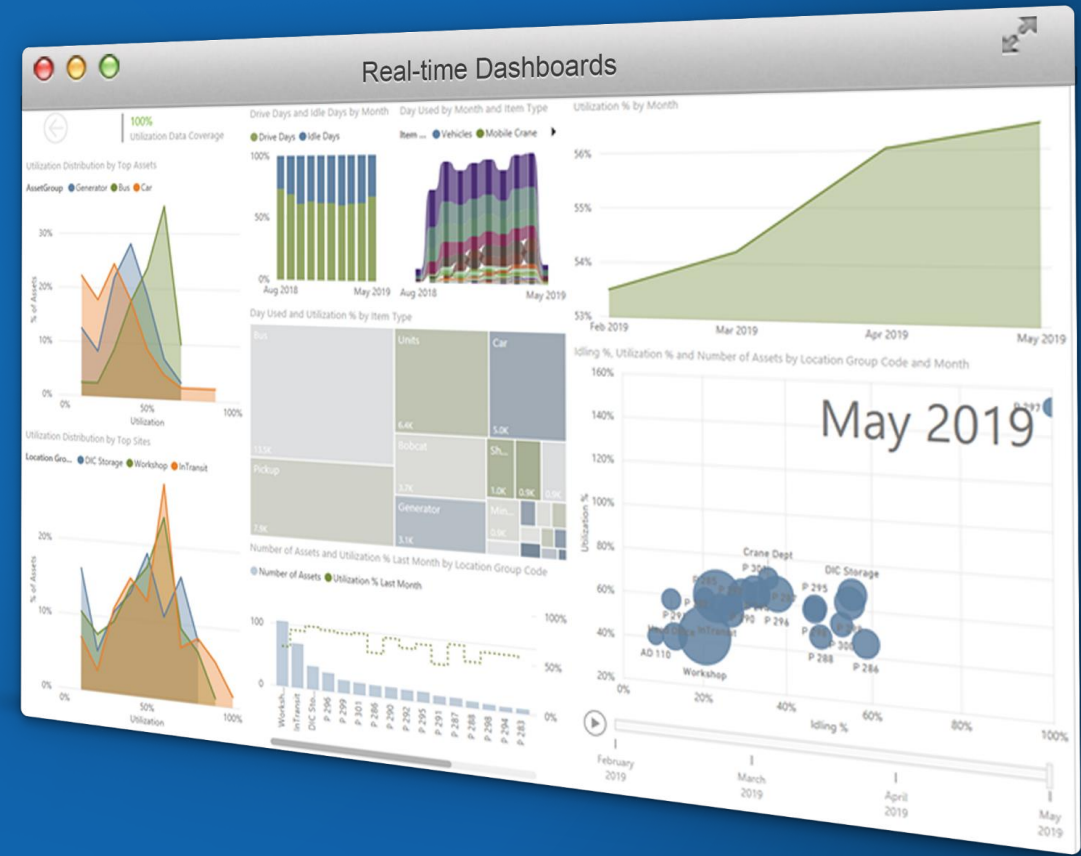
Real-time Dashboards

100%
Utilization Data Coverage

Utilization Distribution by Top Assets
AssetGroup ● Generator ● Bus ● Car
30%
20%
10%
0%
% of Assets
0%
50%
100%
Utilization

Utilization Distribution by Top Sites
Location Gro... ● DIC Storage ● Workshop ● InTransit
20%
10%
0%
% of Assets
0%
50%
100%
Utilization

Drive Days and Idle Days by Month
● Drive Days ● Idle Days
100%
50%
0%
Aug 2018
May 2019

Day Used by Month and Item Type
Item ... ● Vehicles ● Mobile Crane
Aug 2018
May 2019

Day Used and Utilization % by Item Type
Bus
13.5K
Pickup
7.9K
Units
6.4K
Bobcat
3.7K
Generator
Car
5.0K
Sh...
1.0K
0.9K
0.9K
Min...

Number of Assets and Utilization % Last Month by Location Group Code
● Number of Assets ● Utilization % Last Month
100
0
100%
50%
0%
Worksh...
InTransit
DIC Sto...
P 296
P 299
P 301
P 286
P 290
P 292
P 295
P 291
P 287
P 288
P 298
P 294
P 283

Utilization % by Month
56%
55%
54%
53%
Feb 2019
Mar 2019
Apr 2019
May 2019

Idling %, Utilization % and Number of Assets by Location Group Code and Month
160%
140%
120%
100%
80%
60%
40%
20%
Utilization %
May 2019
P 297
Crane Dept
P 30
P 29
P 295
DIC Storage
P 296
InTransit
AD 110
Workshop
P 288
P 300
P 286
0%
20%
40%
60%
80%
100%
Idling %

February 2019
March 2019
April 2019
May 2019